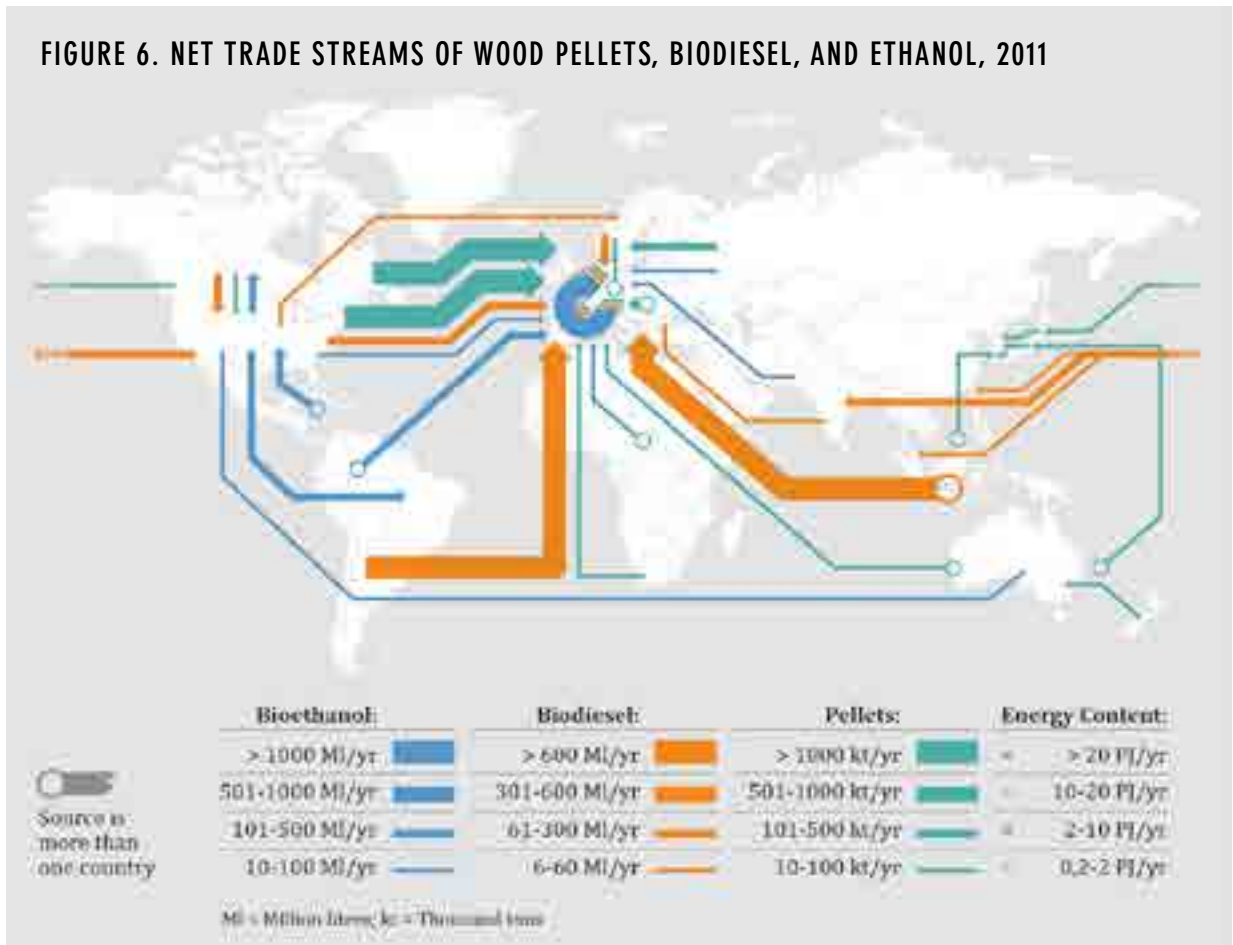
FIGURE 6. NET TRADE STREAMS OF WOOD PELLETS, BIODIESEL, AND ETHANOL, 2011

| Bioethanol: | Biodiesel: | Pellets: | Energy Content: |
|---|---|---|---|
| > 1000 Ml/yr | > 600 Ml/yr | > 1000 kt/yr | > 20 PJ/yr |
| 501-1000 Ml/yr | 301-600 Ml/yr | 501-1000 kt/yr | 10-20 PJ/yr |
| 101-500 Ml/yr | 61-300 Ml/yr | 101-500 kt/yr | 2-10 PJ/yr |
| 10-100 Ml/yr | 6-60 Ml/yr | 10-100 kt/yr | 0,2-2 PJ/yr |

Source is more than one country

Ml = Million litres; kt = Thousand tons